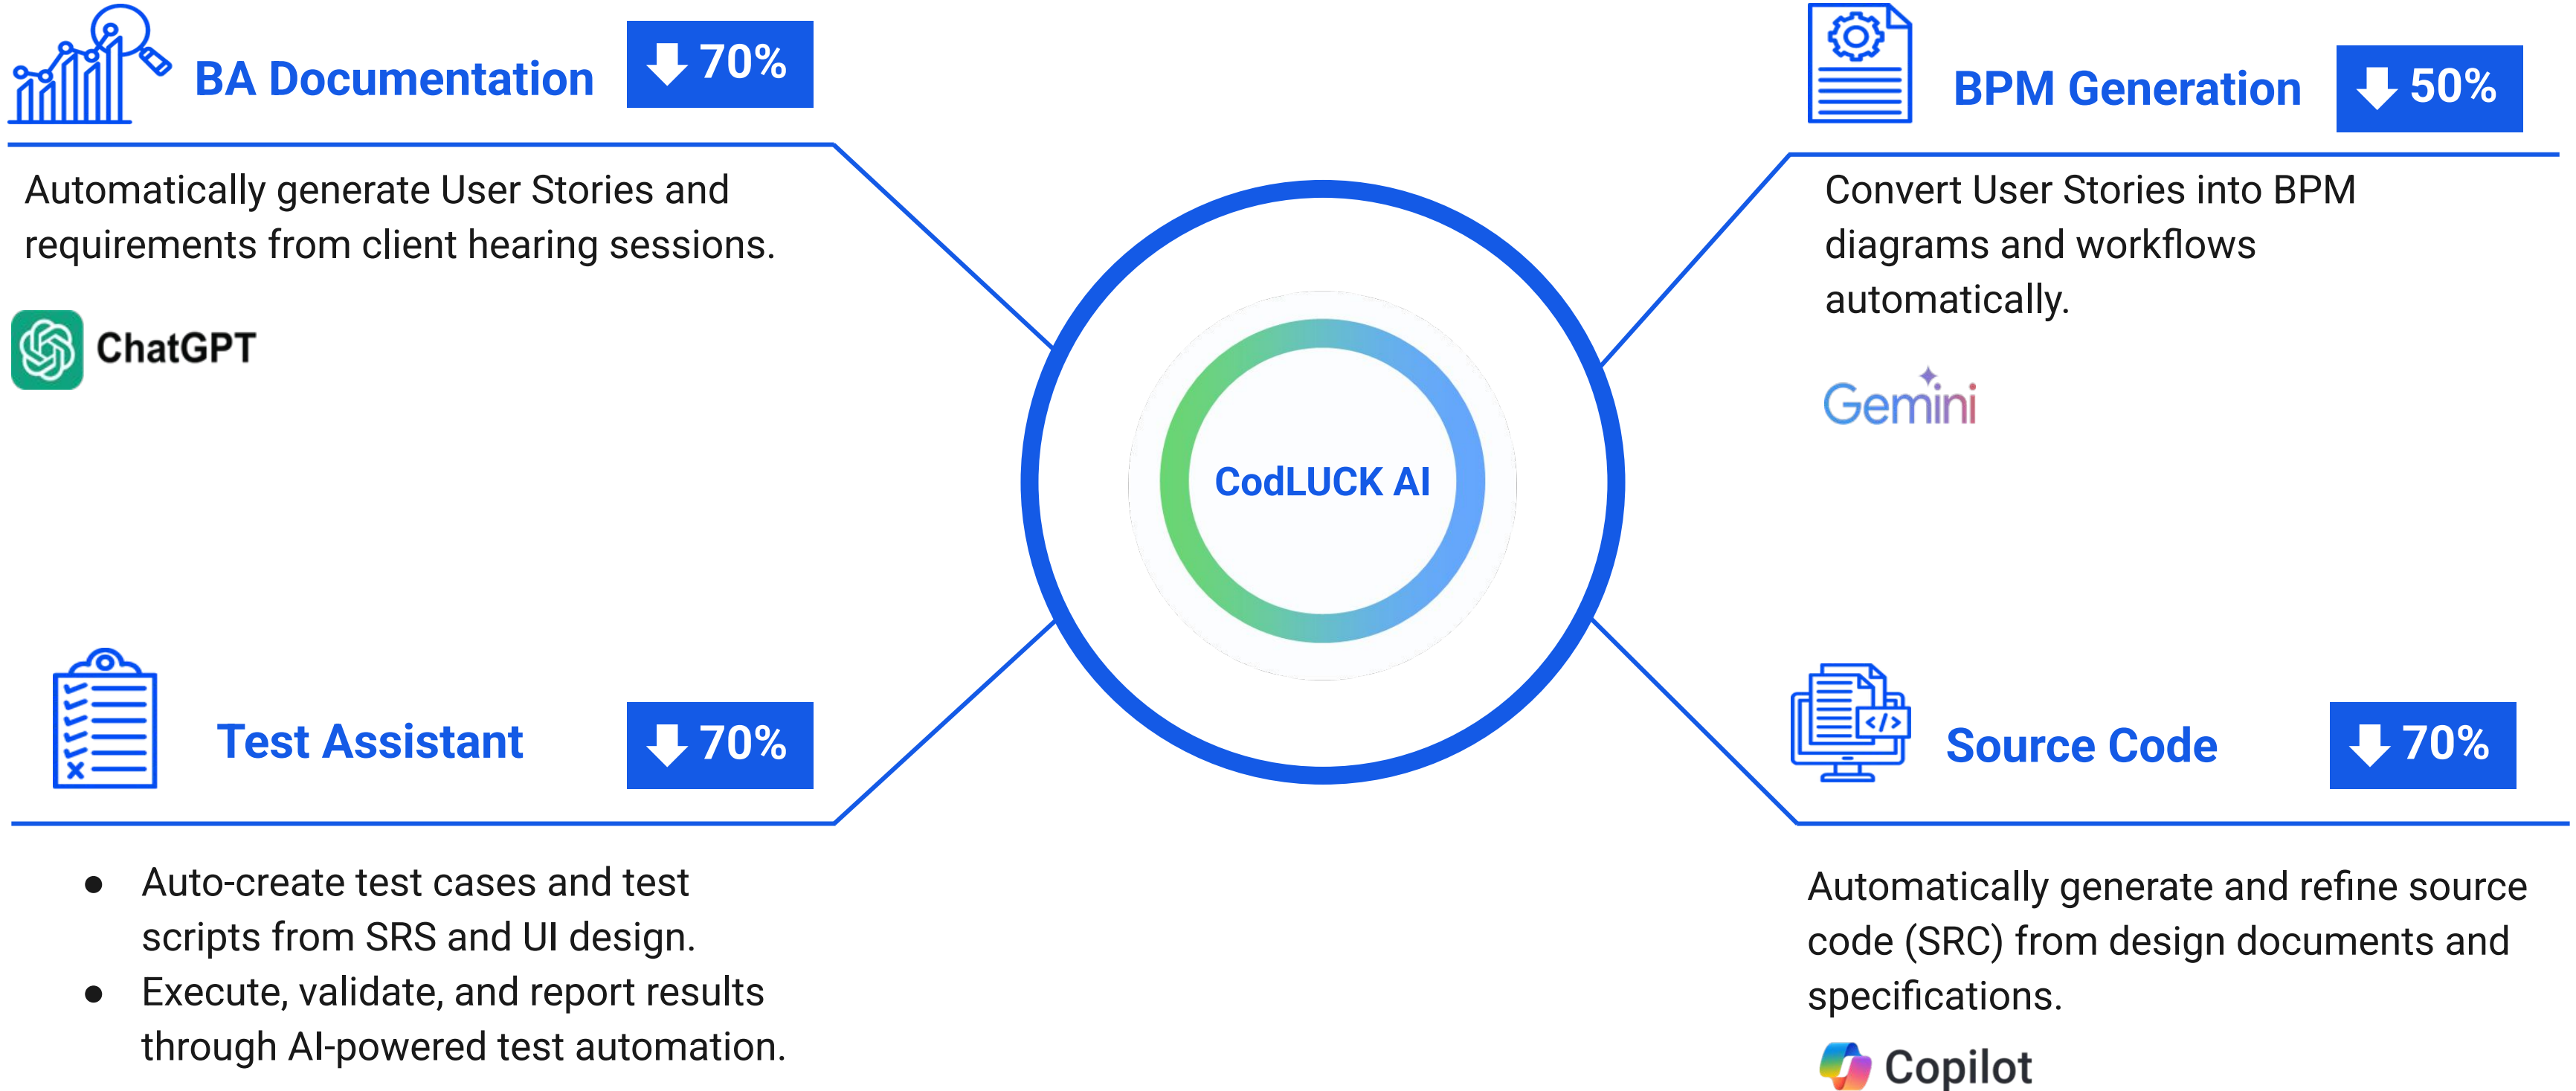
BA Documentation

↓ 70%

Automatically generate User Stories and requirements from client hearing sessions.

ChatGPT

BPM Generation

↓ 50%

Convert User Stories into BPM diagrams and workflows automatically.

Gemini

CodLUCK AI

Test Assistant

↓ 70%

- Auto-create test cases and test scripts from SRS and UI design.
- Execute, validate, and report results through AI-powered test automation.

Source Code

↓ 70%

Automatically generate and refine source code (SRC) from design documents and specifications.

Copilot